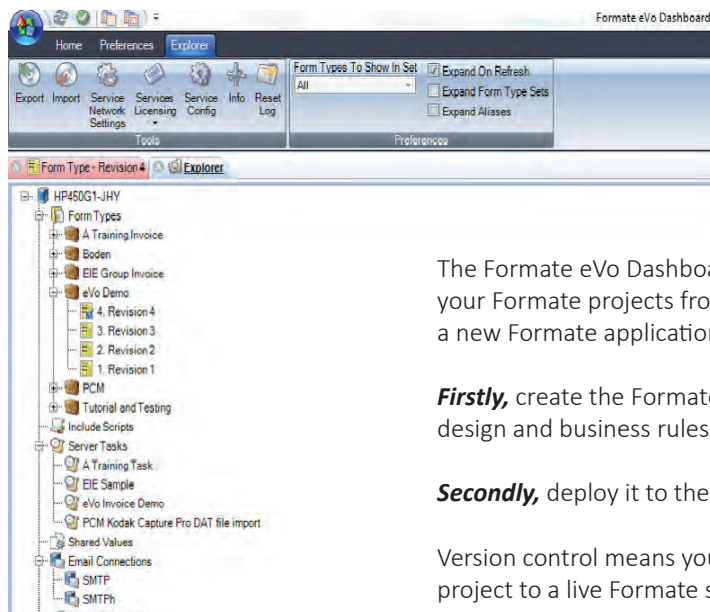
Formate eVo Dashboard

Home Preferences Explorer

Export Import Service Network Settings Services Licensing Service Config Info Reset Log

Tools

Form Types To Show In Set
All
Expand On Refresh
Expand Form Type Sets
Expand Aliases
Preferences

Form Type - Revision 4 Explorer

HP450G1-JHY
Form Types
A Training Invoice
Boden
EIE Group Invoice
eVo Demo
4. Revision 4
3. Revision 3
2. Revision 2
1. Revision 1
PCM
Tutorial and Testing
Include Scripts
Server Tasks
A Training Task
EIE Sample
eVo Invoice Demo
PCM Kodak Capture Pro DAT file import
Shared Values
Email Connections
SMTP
SMTPh

The Formate eVo Dashbo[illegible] your Formate projects fro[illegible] a new Formate applicatio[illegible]

*Firstly,* create the Formate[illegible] design and business rules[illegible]

*Secondly,* deploy it to the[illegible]

Version control means yo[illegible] project to a live Formate s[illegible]